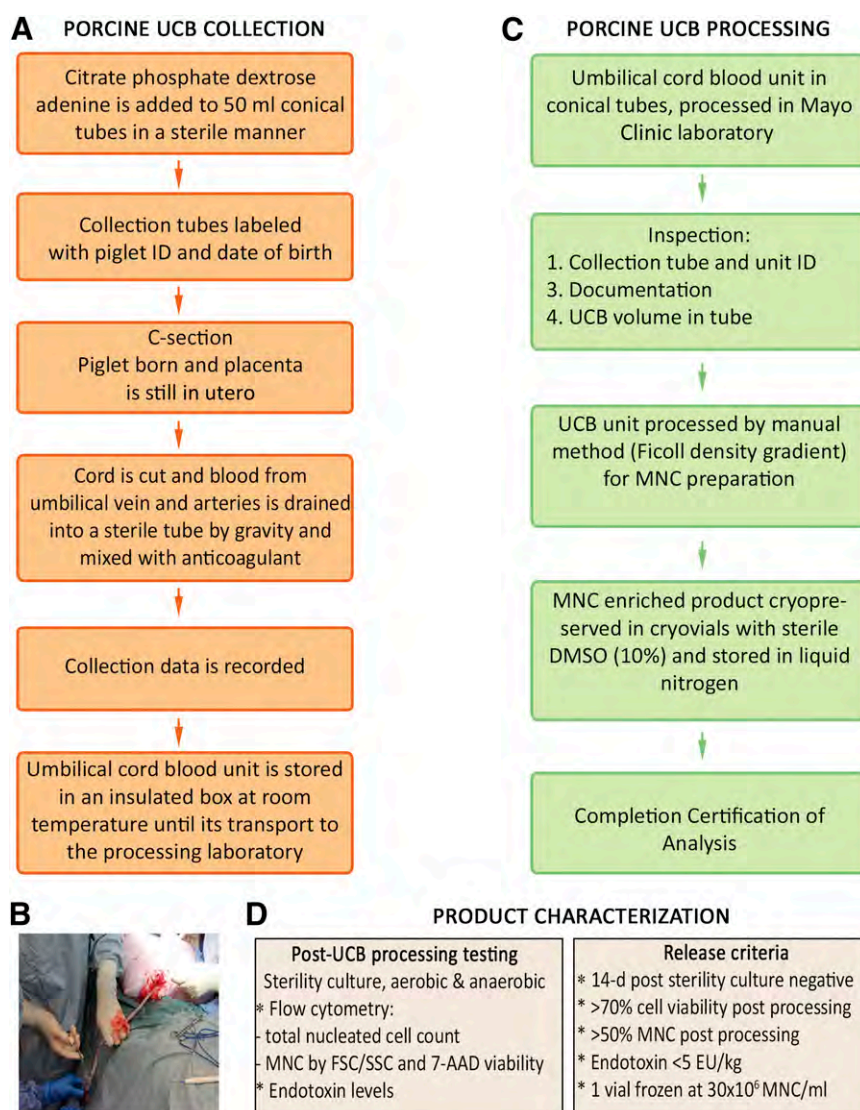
A PORCINE UCB COLLECTION

Citrate phosphate dextrose adenine is added to 50 ml conical tubes in a sterile manner

Collection tubes labeled with piglet ID and date of birth

C-section
Piglet born and placenta is still in utero

Cord is cut and blood from umbilical vein and arteries is drained into a sterile tube by gravity and mixed with anticoagulant

Collection data is recorded

Umbilical cord blood unit is stored in an insulated box at room temperature until its transport to the processing laboratory

C PORCINE UCB PROCESSING

Umbilical cord blood unit in conical tubes, processed in Mayo Clinic laboratory

Inspection:
1. Collection tube and unit ID
3. Documentation
4. UCB volume in tube

UCB unit processed by manual method (Ficoll density gradient) for MNC preparation

MNC enriched product cryopreserved in cryovials with sterile DMSO (10%) and stored in liquid nitrogen

Completion Certification of Analysis

B

D PRODUCT CHARACTERIZATION

Post-UCB processing testing
Sterility culture, aerobic & anaerobic
* Flow cytometry:
- total nucleated cell count
- MNC by FSC/SSC and 7-AAD viability
* Endotoxin levels

Release criteria
* 14-d post sterility culture negative
* >70% cell viability post processing
* >50% MNC post processing
* Endotoxin <5 EU/kg
* 1 vial frozen at $30 \times 10^6$ MNC/ml